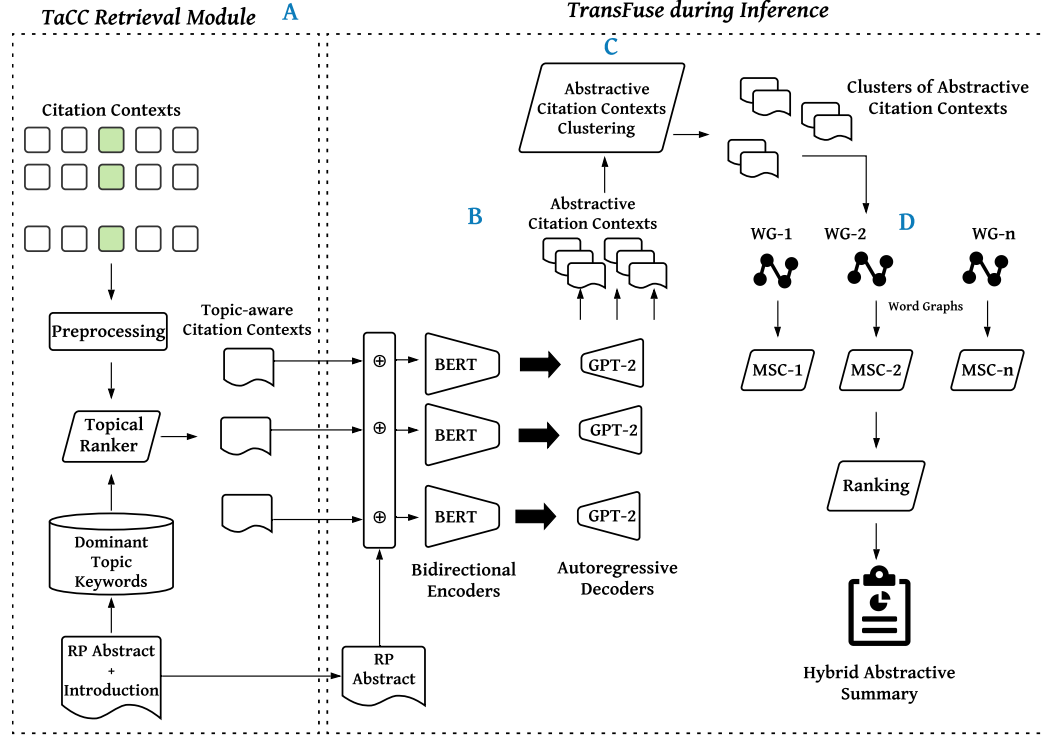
TaCC Retrieval Module A

TransFuse during Inference

Citation Contexts

Preprocessing

Topical Ranker

Dominant Topic Keywords

RP Abstract + Introduction

Topic-aware Citation Contexts

$\oplus$

$\oplus$

$\oplus$

RP Abstract

BERT

BERT

BERT

Bidirectional Encoders

GPT-2

GPT-2

GPT-2

Autoregressive Decoders

B

Abstractive Citation Contexts

C

Abstractive Citation Contexts Clustering

Clusters of Abstractive Citation Contexts

D

WG-1

WG-2

WG-n

Word Graphs

MSC-1

MSC-2

MSC-n

Ranking

Hybrid Abstractive Summary